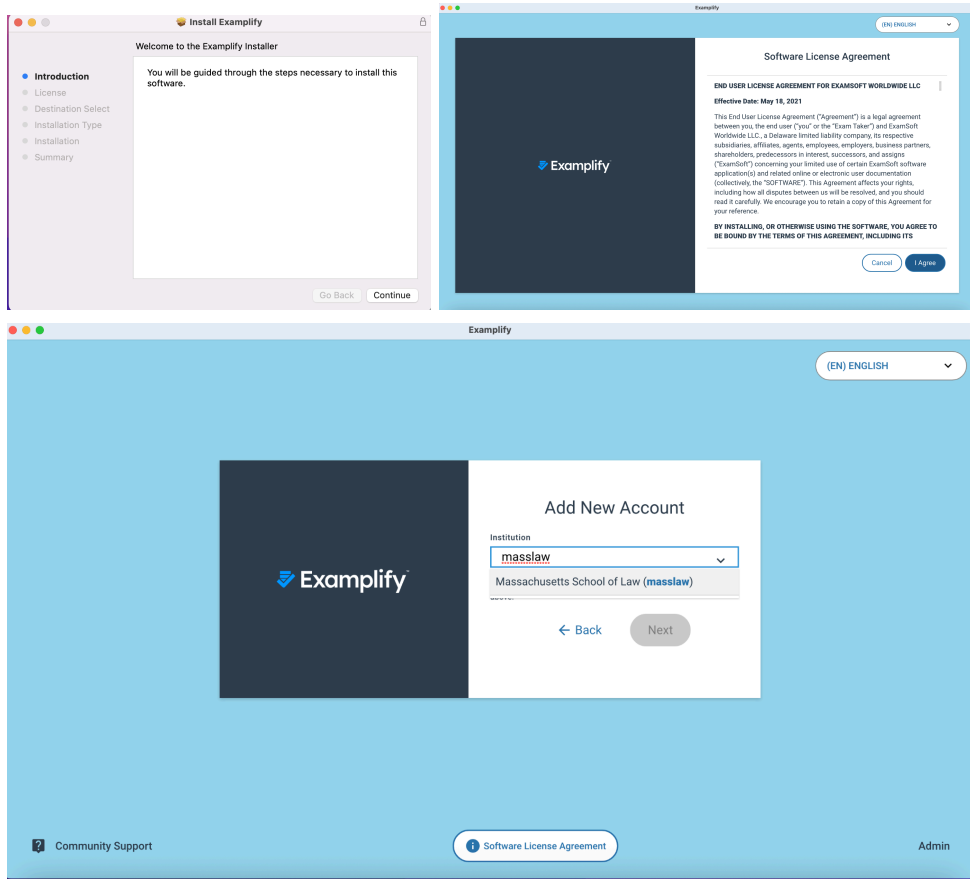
Install Examplify

Welcome to the Examplify Installer

Introduction
License
Destination Select
Installation Type
Installation
Summary

You will be guided through the steps necessary to install this software.

Go Back
Continue

Examplify

(EN) ENGLISH

Examplify

Software License Agreement

END USER LICENSE AGREEMENT FOR EXAMSOFT WORLDWIDE LLC

Effective Date: May 18, 2021

This End User License Agreement ("Agreement") is a legal agreement between you, the end user ("you" or the "Exam Taker") and ExamSoft Worldwide LLC., a Delaware limited liability company, its respective subsidiaries, affiliates, agents, employees, employers, business partners, shareholders, predecessors in interest, successors, and assigns ("ExamSoft") concerning your limited use of certain ExamSoft software application(s) and related online or electronic user documentation (collectively, the "SOFTWARE"). This Agreement affects your rights, including how all disputes between us will be resolved, and you should read it carefully. We encourage you to retain a copy of this Agreement for your reference.

BY INSTALLING, OR OTHERWISE USING THE SOFTWARE, YOU AGREE TO BE BOUND BY THE TERMS OF THIS AGREEMENT, INCLUDING ITS

Cancel
I Agree

Examplify

(EN) ENGLISH

Examplify

Add New Account

Institution

masslaw

Massachusetts School of Law (masslaw)

Back
Next

Community Support
Software License Agreement
Admin